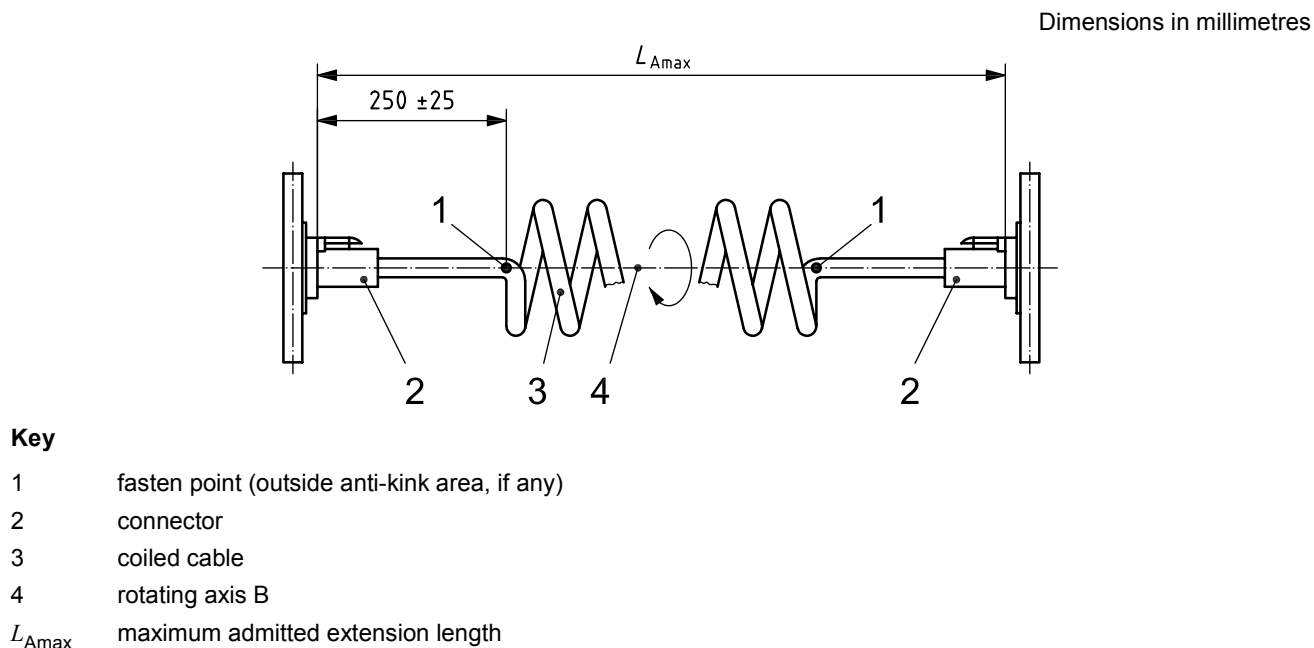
Dimensions in millimetres

$L_{\text{Amax}}$

250 ±25

1

1

2

3

4

2

**Key**

1 fasten point (outside anti-kink area, if any)

2 connector

3 coiled cable

4 rotating axis B

$L_{\text{Amax}}$ maximum admitted extension length